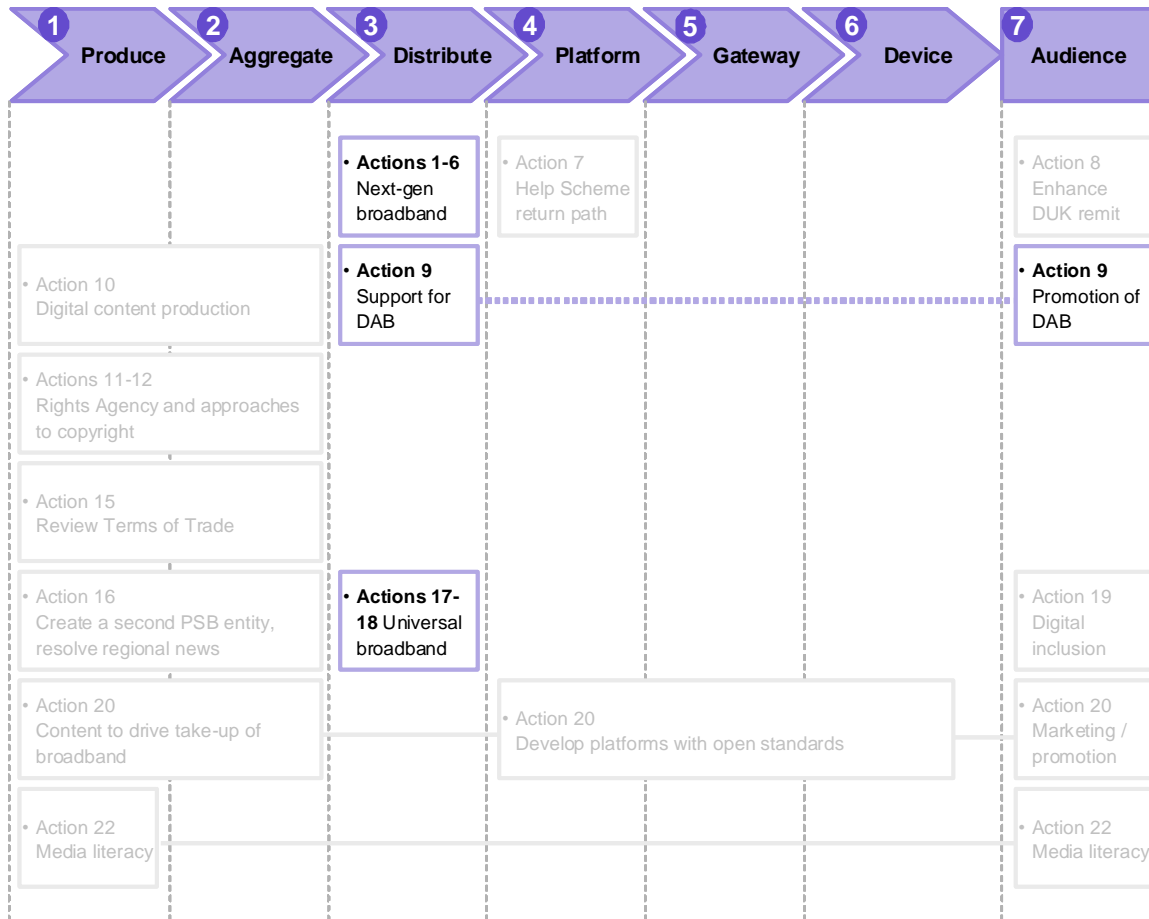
1 Produce
2 Aggregate
3 Distribute
4 Platform
5 Gateway
6 Device
7 Audience

• Actions 1-6 Next-gen broadband

• Action 7 Help Scheme return path

• Action 8 Enhance DUK remit

• Action 10 Digital content production

• Action 9 Support for DAB

• Action 9 Promotion of DAB

• Actions 11-12 Rights Agency and approaches to copyright

• Action 15 Review Terms of Trade

• Action 16 Create a second PSB entity, resolve regional news

• Actions 17-18 Universal broadband

• Action 19 Digital inclusion

• Action 20 Content to drive take-up of broadband

• Action 20 Develop platforms with open standards

• Action 20 Marketing / promotion

• Action 22 Media literacy

• Action 22 Media literacy